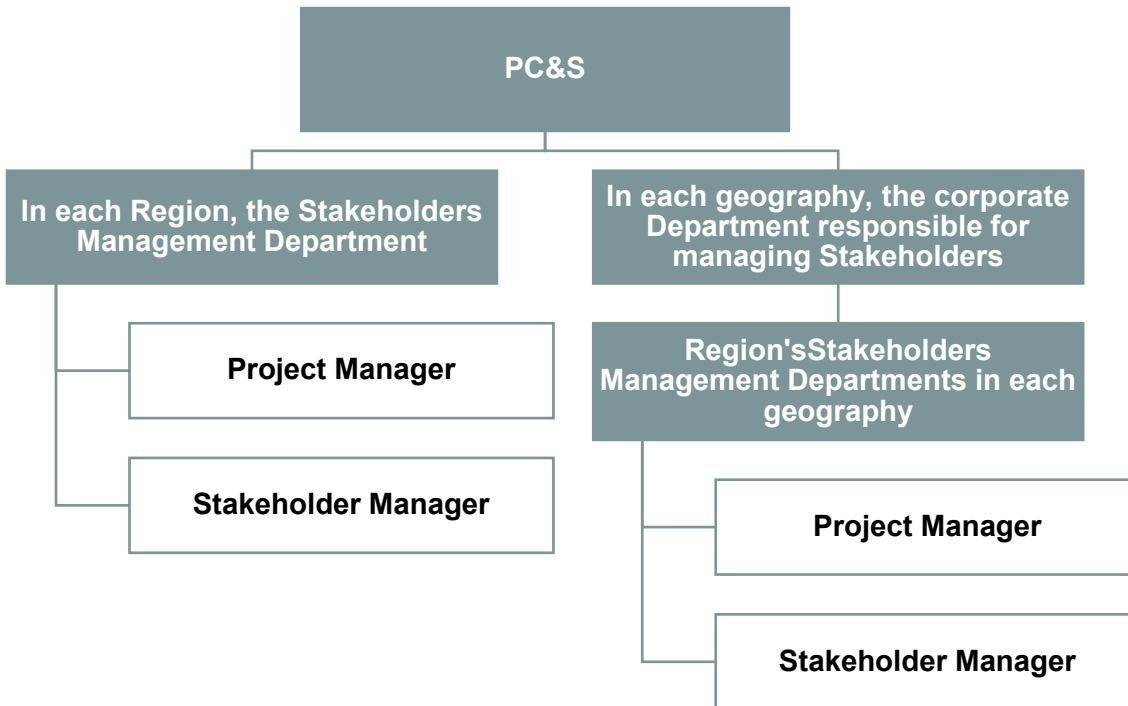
PC&S

In each Region, the Stakeholders Management Department

Project Manager

Stakeholder Manager

In each geography, the corporate Department responsible for managing Stakeholders

Region'sStakeholders Management Departments in each geography

Project Manager

Stakeholder Manager